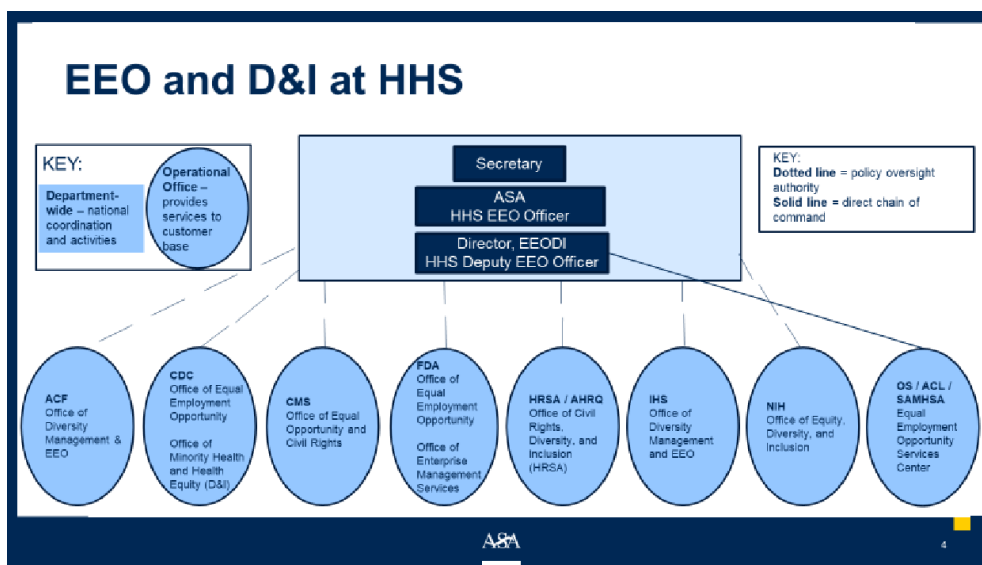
EEO and D&I at HHS

KEY:

Department-wide – national coordination and activities

Operational Office – provides services to customer base

Secretary

ASA
HHS EEO Officer

Director, EEODI
HHS Deputy EEO Officer

KEY:
Dotted line = policy oversight authority
Solid line = direct chain of command

ACF
Office of Diversity Management & EEO

CDC
Office of Equal Employment Opportunity

Office of Minority Health and Health Equity (D&I)

CMS
Office of Equal Opportunity and Civil Rights

FDA
Office of Equal Employment Opportunity

Office of Enterprise Management Services

HRSA / AHRQ
Office of Civil Rights, Diversity, and Inclusion (HRSA)

IHS
Office of Diversity Management and EEO

NIH
Office of Equity, Diversity, and Inclusion

OS / ACL / SAMHSA
Equal Employment Opportunity Services Center

ASA

4